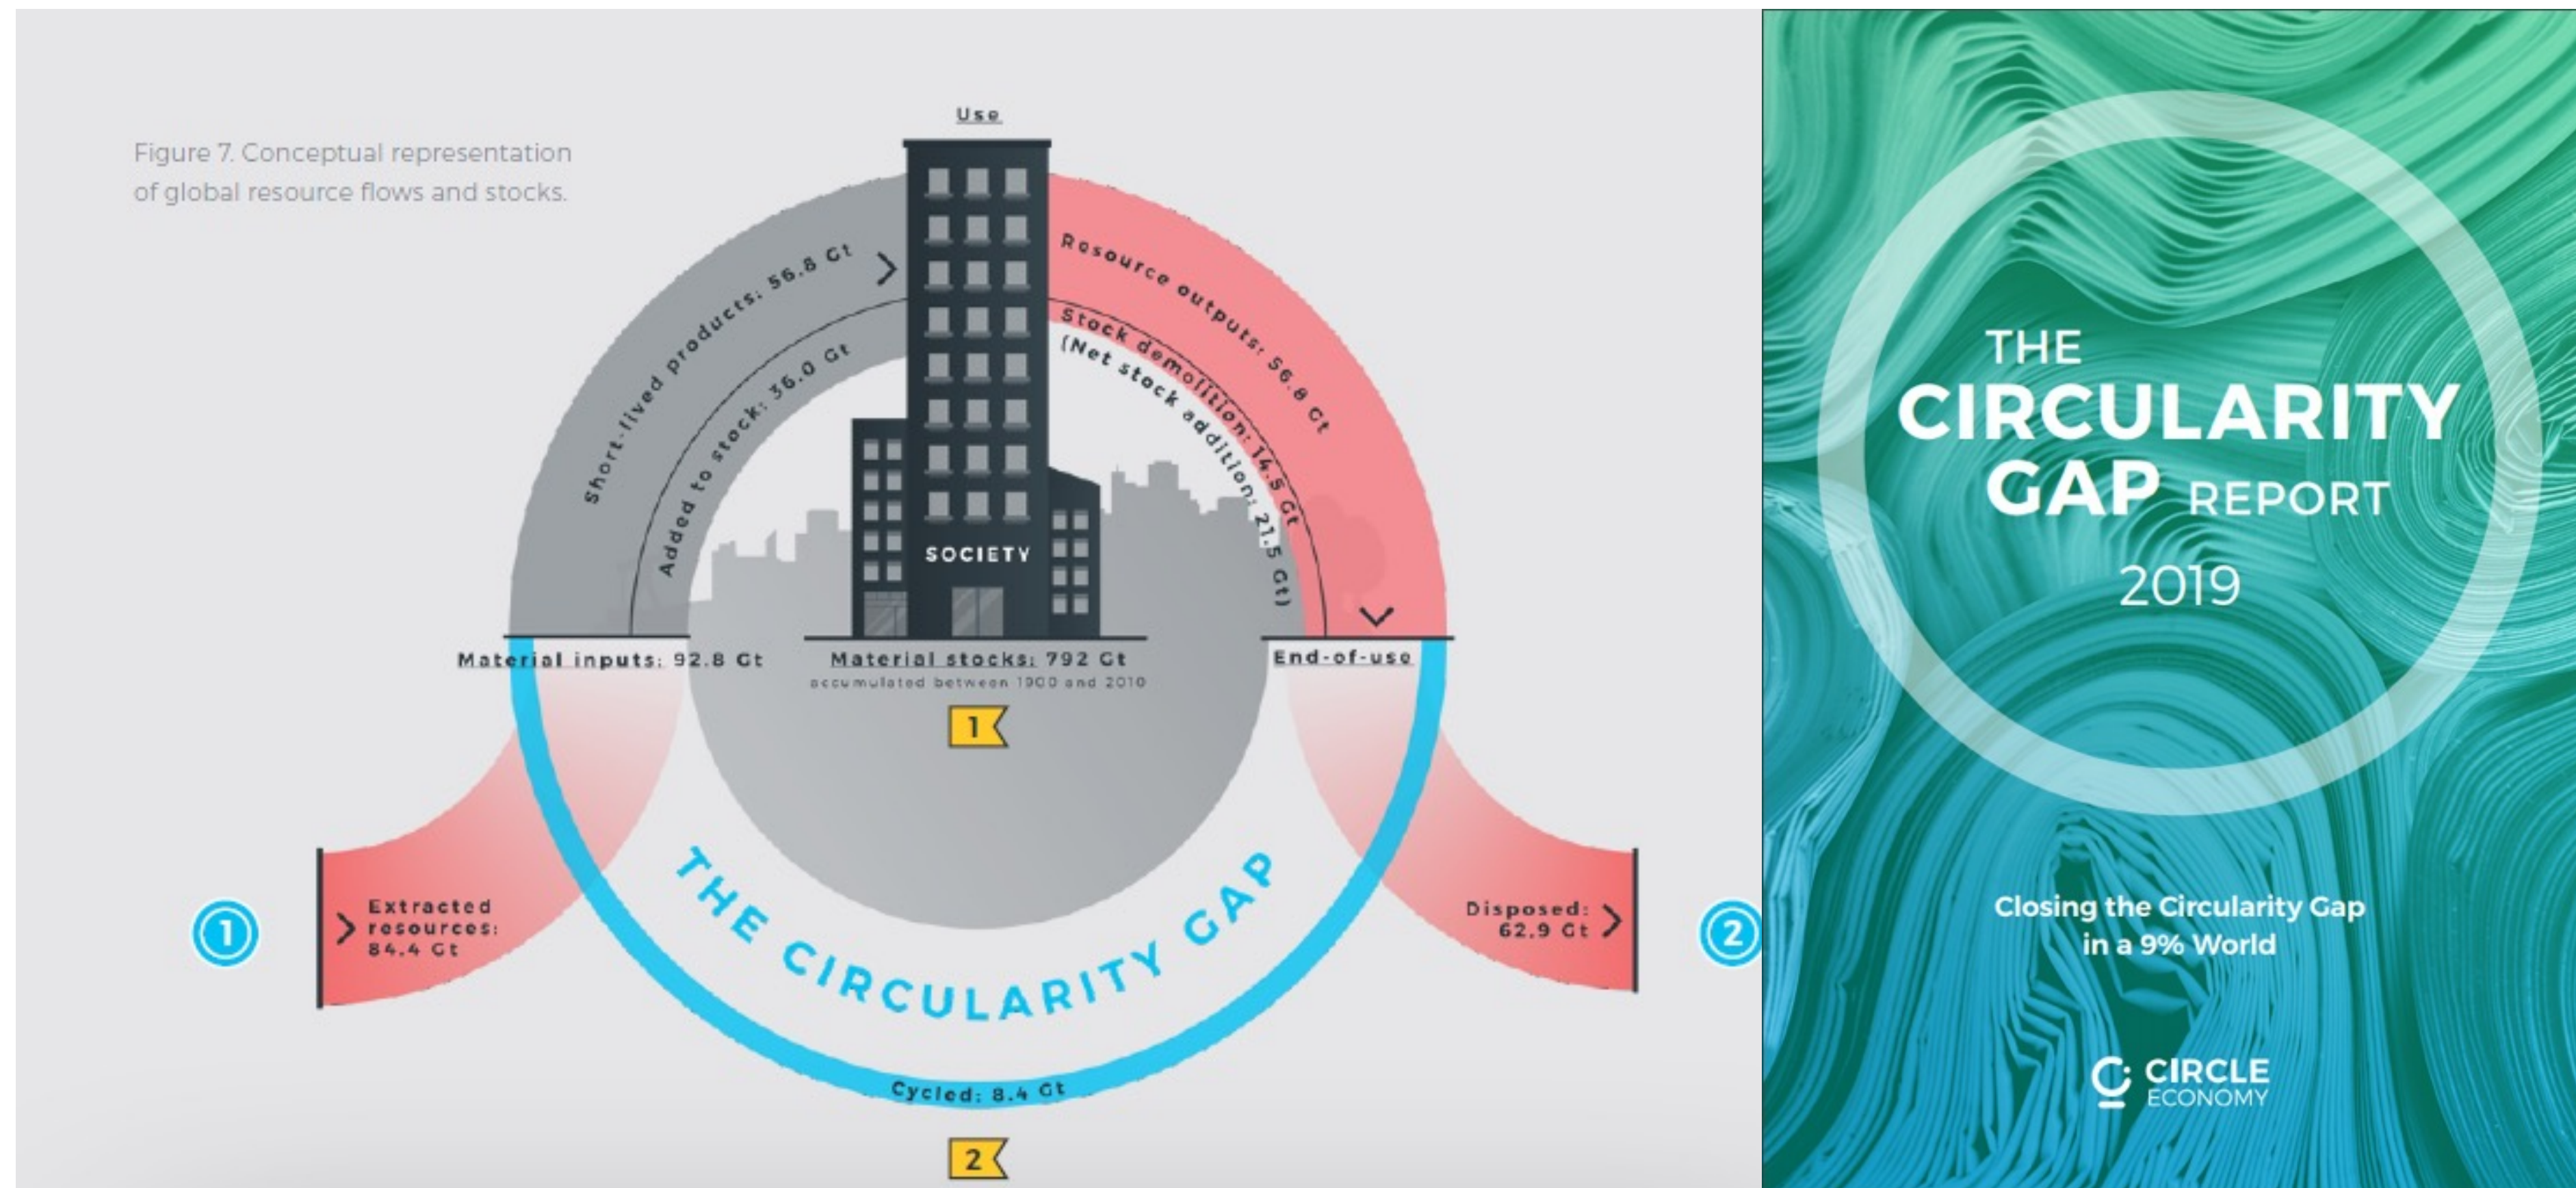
Figure 7. Conceptual representation of global resource flows and stocks.

Use

Short-lived products: 56.8 Gt

Added to stock: 36.0 Gt

Resource outputs: 56.8 Gt

Stock demolition: 14.5 Gt
(Net stock addition: 21.5 Gt)

SOCIETY

Material inputs: 92.8 Gt

Material stocks: 792 Gt
accumulated between 1900 and 2010

End-of-use

1

1

Extracted resources: 84.4 Gt

THE CIRCULARITY GAP

Disposed: 62.9 Gt

2

Cycled: 8.4 Gt

2

THE CIRCULARITY GAP REPORT 2019

Closing the Circularity Gap in a 9% World

CIRCLE ECONOMY